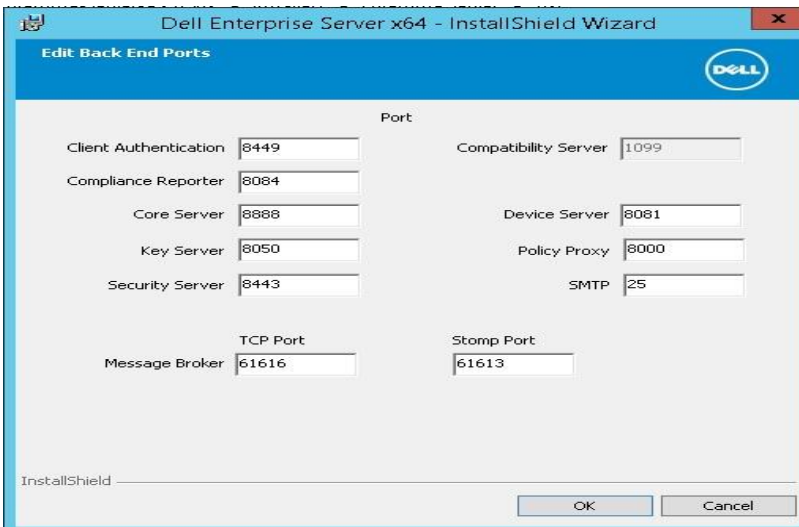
Dell Enterprise Server x64 - InstallShield Wizard

Edit Back End Ports

DELL

Port

Client Authentication 8449

Compatibility Server 1099

Compliance Reporter 8084

Core Server 8888

Device Server 8081

Key Server 8050

Policy Proxy 8000

Security Server 8443

SMTP 25

TCP Port

Stomp Port

Message Broker 61616

61613

InstallShield

OK

Cancel